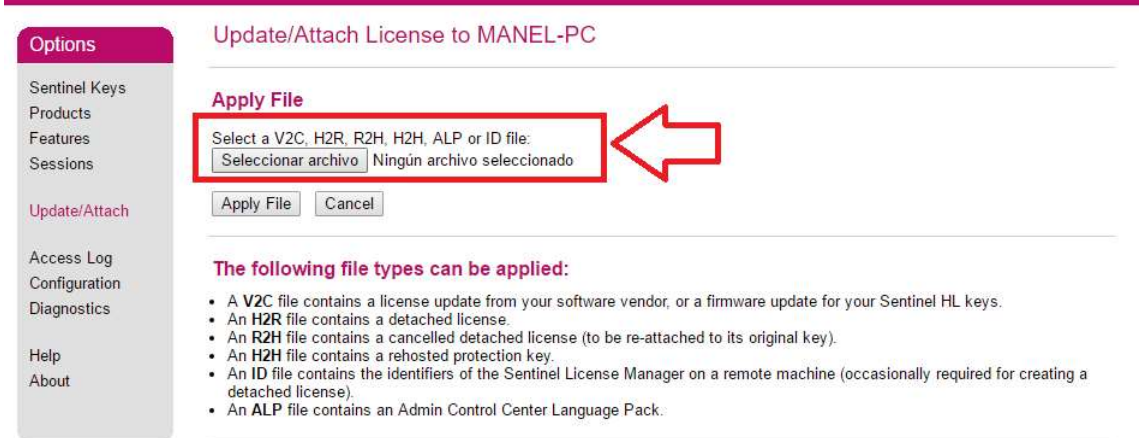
Options

Sentinel Keys
Products
Features
Sessions

Update/Attach

Access Log
Configuration
Diagnostics

Help
About

Update/Attach License to MANEL-PC

Apply File

Select a V2C, H2R, R2H, H2H, ALP or ID file:
Seleccionar archivo Ningún archivo seleccionado

Apply File Cancel

The following file types can be applied:

- A V2C file contains a license update from your software vendor, or a firmware update for your Sentinel HL keys.
- An H2R file contains a detached license.
- An R2H file contains a cancelled detached license (to be re-attached to its original key).
- An H2H file contains a rehosted protection key.
- An ID file contains the identifiers of the Sentinel License Manager on a remote machine (occasionally required for creating a detached license).
- An ALP file contains an Admin Control Center Language Pack.